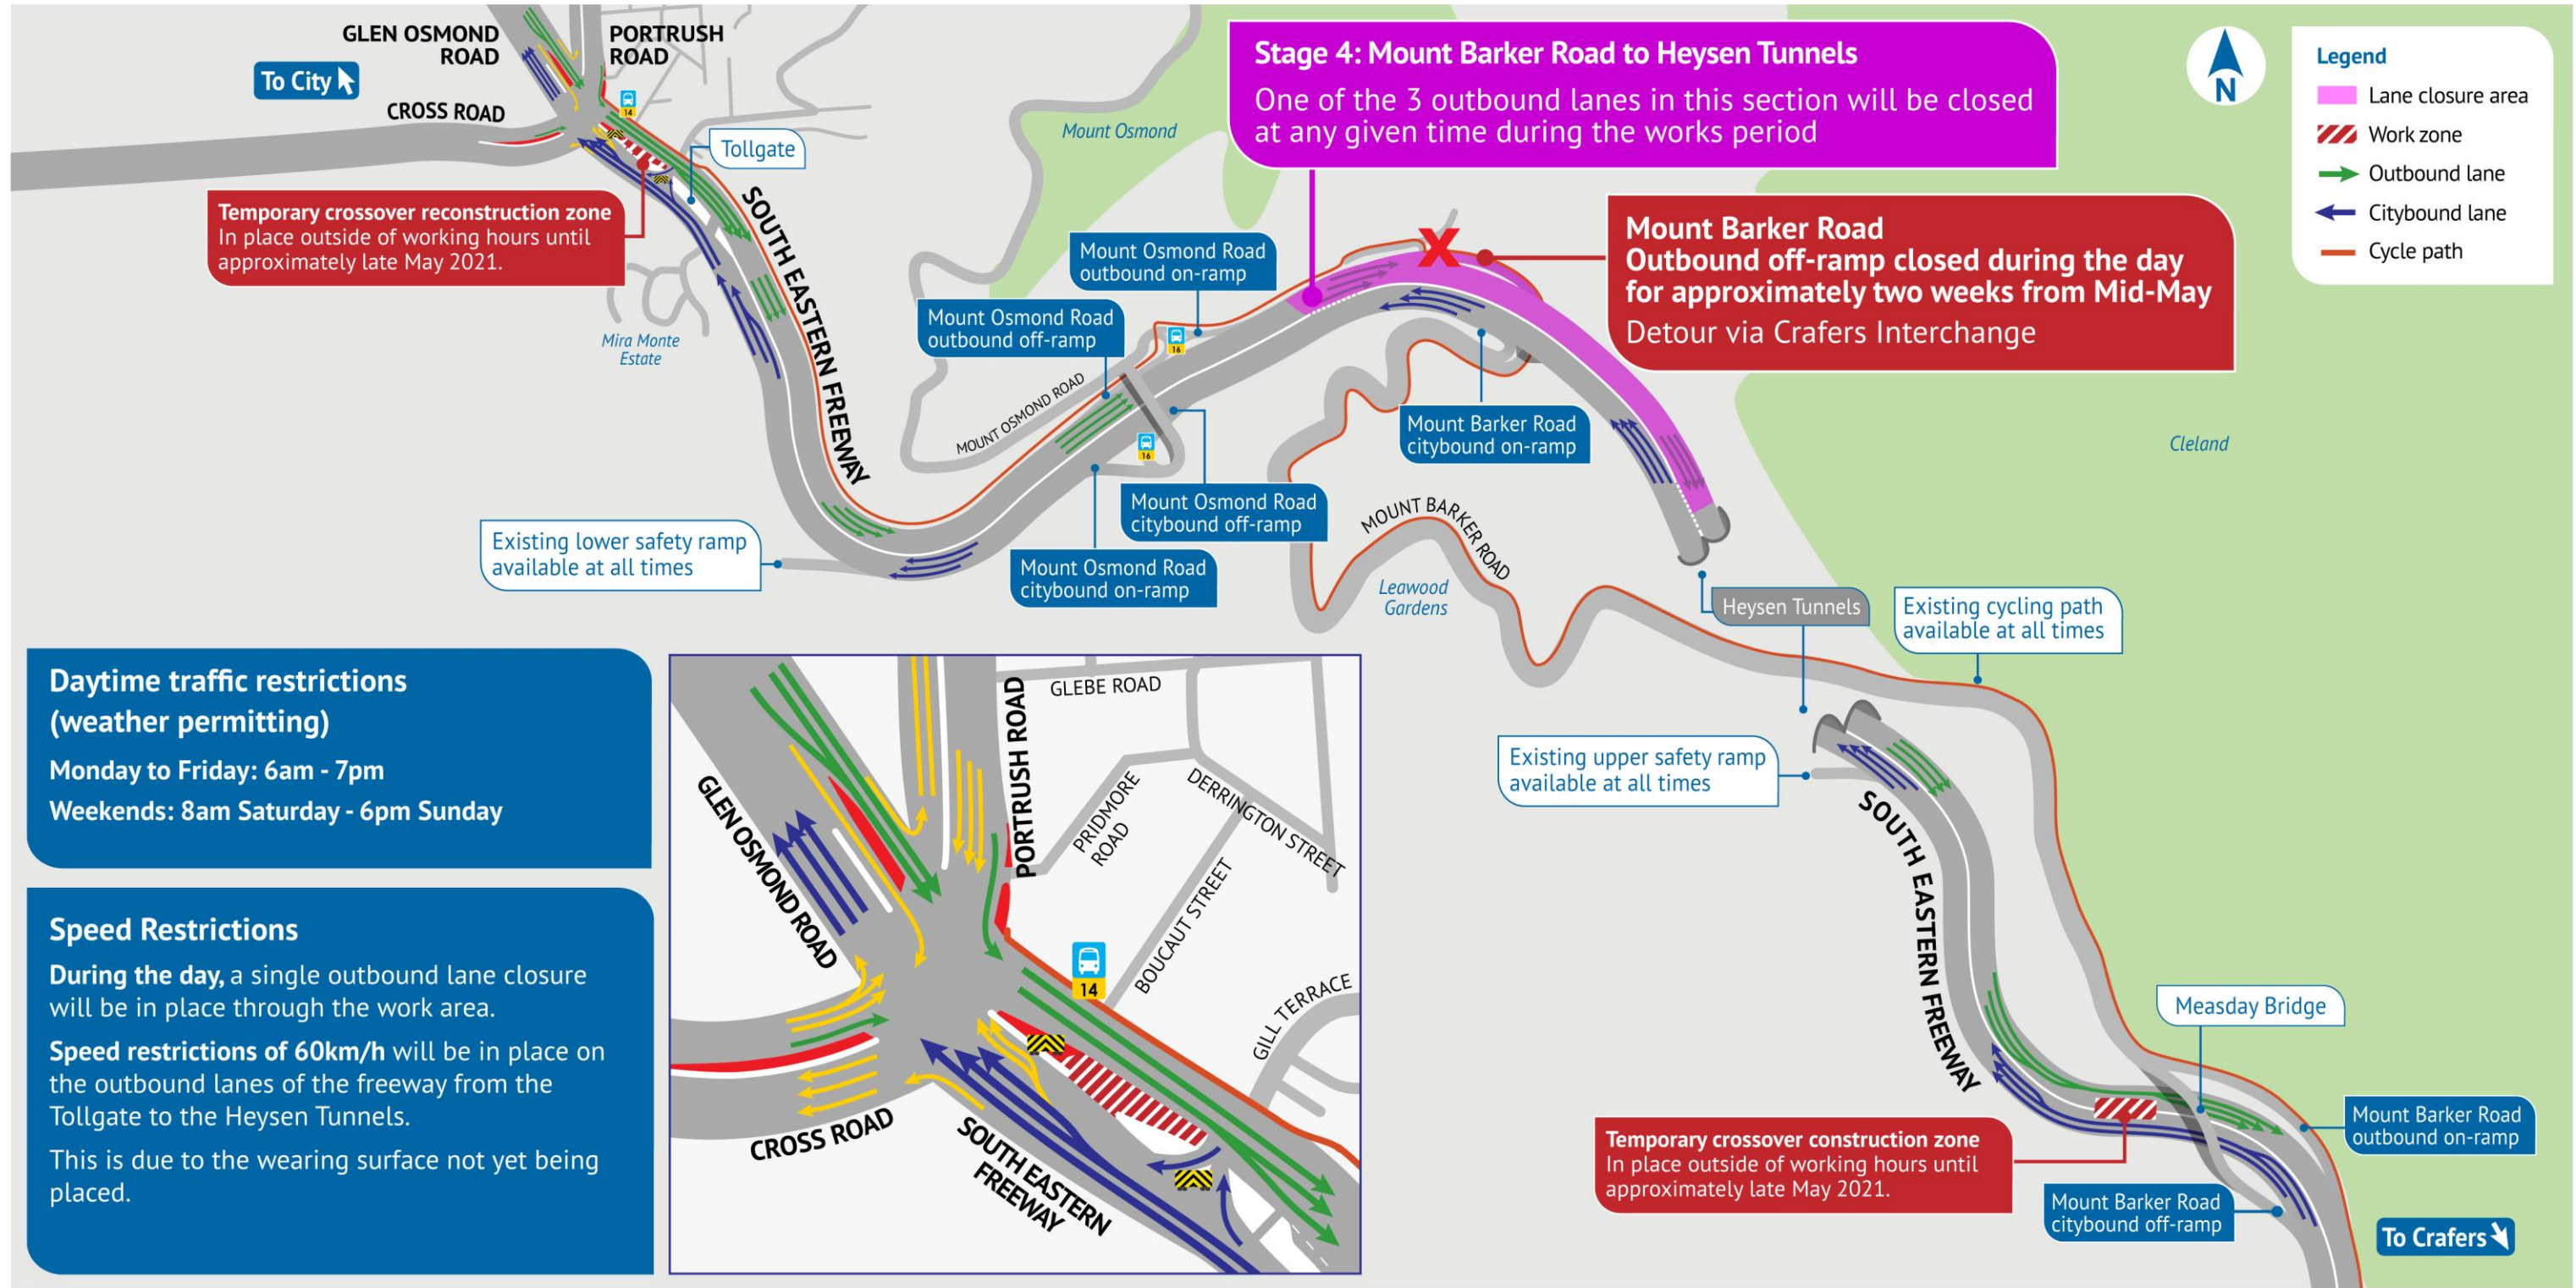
GLEN OSMOND ROAD

PORTRUSH ROAD

To City

CROSS ROAD

14

Tollgate

Temporary crossover reconstruction zone
In place outside of working hours until approximately late May 2021.

SOUTH EASTERN FREEWAY

Mira Monte Estate

Mount Osmond

Stage 4: Mount Barker Road to Heysen Tunnels
One of the 3 outbound lanes in this section will be closed at any given time during the works period

N

Legend
Lane closure area
Work zone
Outbound lane
Citybound lane
Cycle path

Mount Osmond Road outbound on-ramp

Mount Osmond Road outbound off-ramp

16

MOUNT OSMOND ROAD

16

Mount Barker Road
Outbound off-ramp closed during the day for approximately two weeks from Mid-May
Detour via Crafers Interchange

Mount Barker Road citybound on-ramp

Cleland

Mount Osmond Road citybound off-ramp

Existing lower safety ramp available at all times

Mount Osmond Road citybound on-ramp

MOUNT BARKER ROAD

Leawood Gardens

Heysen Tunnels

Existing cycling path available at all times

Daytime traffic restrictions (weather permitting)
Monday to Friday: 6am - 7pm
Weekends: 8am Saturday - 6pm Sunday

GLEBE ROAD

PORTRUSH ROAD

GLEN OSMOND ROAD

PRIDMORE ROAD

DERRINGTON STREET

BOUCAUT STREET

14

GILL TERRACE

CROSS ROAD

SOUTH EASTERN FREEWAY

Existing upper safety ramp available at all times

SOUTH EASTERN FREEWAY

Speed Restrictions
During the day, a single outbound lane closure will be in place through the work area.
Speed restrictions of 60km/h will be in place on the outbound lanes of the freeway from the Tollgate to the Heysen Tunnels.
This is due to the wearing surface not yet being placed.

Measday Bridge

Mount Barker Road outbound on-ramp

Temporary crossover construction zone
In place outside of working hours until approximately late May 2021.

Mount Barker Road citybound off-ramp

To Crafers